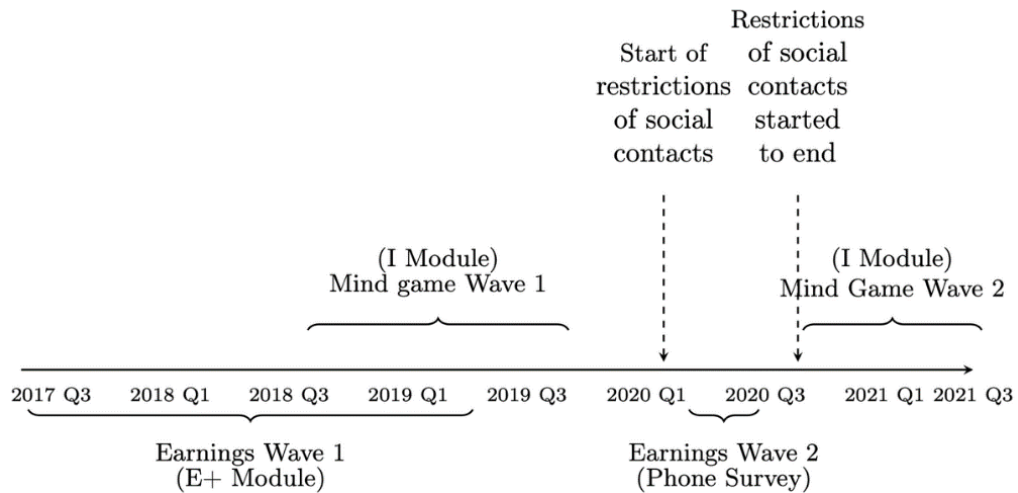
Start of restrictions of social contacts

Restrictions of social contacts started to end

(I Module)
Mind game Wave 1

(I Module)
Mind Game Wave 2

2017 Q3 2018 Q1 2018 Q3 2019 Q1 2019 Q3 2020 Q1 2020 Q3 2021 Q1 2021 Q3

Earnings Wave 1
(E+ Module)

Earnings Wave 2
(Phone Survey)